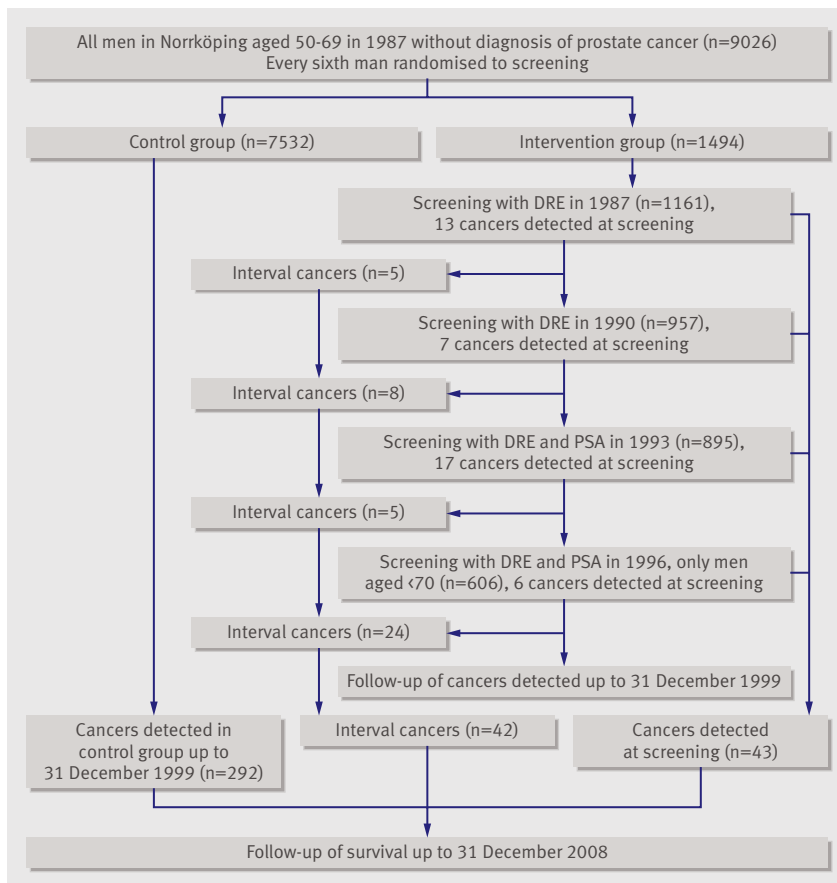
All men in Norrköping aged 50-69 in 1987 without diagnosis of prostate cancer (n=9026)
Every sixth man randomised to screening

Control group (n=7532)

Intervention group (n=1494)

Screening with DRE in 1987 (n=1161), 13 cancers detected at screening

Interval cancers (n=5)

Screening with DRE in 1990 (n=957), 7 cancers detected at screening

Interval cancers (n=8)

Screening with DRE and PSA in 1993 (n=895), 17 cancers detected at screening

Interval cancers (n=5)

Screening with DRE and PSA in 1996, only men aged ‹70 (n=606), 6 cancers detected at screening

Interval cancers (n=24)

Follow-up of cancers detected up to 31 December 1999

Cancers detected in control group up to 31 December 1999 (n=292)

Interval cancers (n=42)

Cancers detected at screening (n=43)

Follow-up of survival up to 31 December 2008